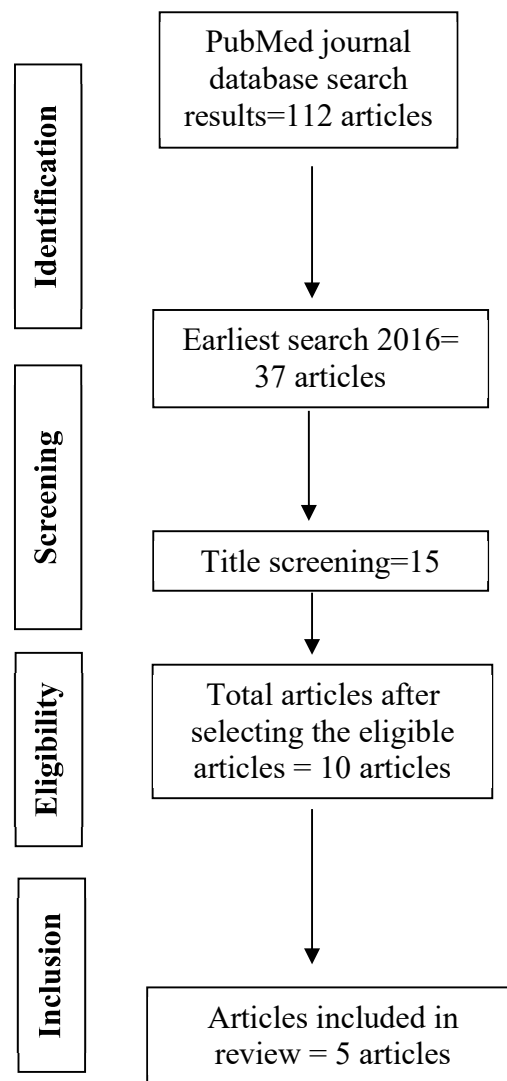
Identification

PubMed journal database search results=112 articles

Earliest search 2016= 37 articles

Screening

Title screening=15

Eligibility

Total articles after selecting the eligible articles = 10 articles

Inclusion

Articles included in review = 5 articles